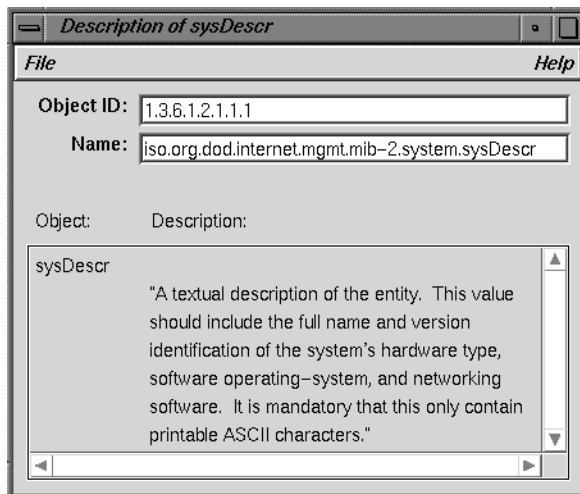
Description of sysDescr

File

Help

Object ID: 1.3.6.1.2.1.1.1

Name: iso.org.dod.internet.mgmt.mib-2.system.sysDescr

Object: Description:

sysDescr

"A textual description of the entity. This value should include the full name and version identification of the system's hardware type, software operating-system, and networking software. It is mandatory that this only contain printable ASCII characters."